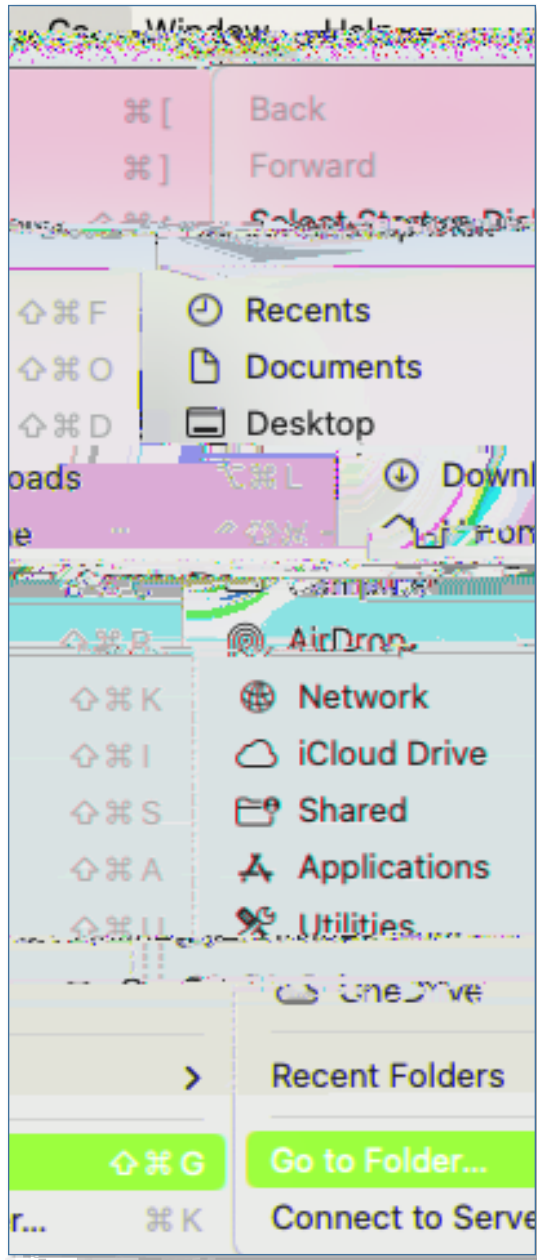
Go Window Help

⌘ [ Back
⌘ ] Forward
Select Startup Disk

⇧⌘F Recents
⇧⌘O Documents
⇧⌘D Desktop
oads ⌥⌘L Downl
e Home
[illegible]
⇧⌘R AirDrop
⇧⌘K Network
⇧⌘I iCloud Drive
⇧⌘S Shared
⇧⌘A Applications
⇧⌘U Utilities
OneDrive
> Recent Folders
⇧⌘G Go to Folder...
r... ⌘K Connect to Serve